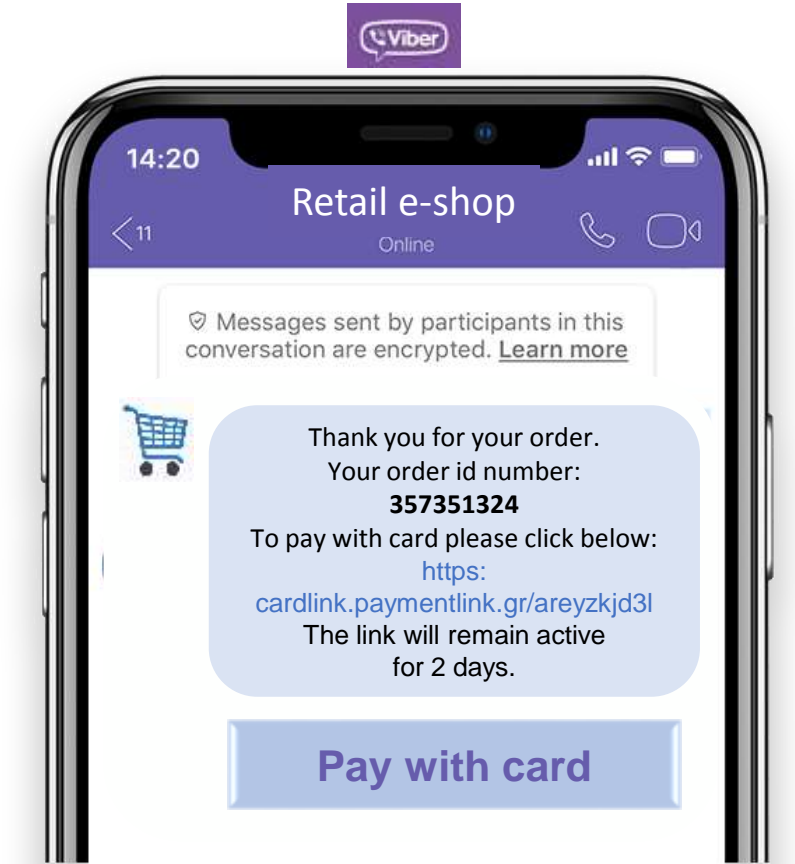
Viber

14:20

Retail e-shop
Online

11

Messages sent by participants in this conversation are encrypted. Learn more

Thank you for your order.
Your order id number:
**357351324**
To pay with card please click below:
https: cardlink.paymentlink.gr/areyzkjd3l
The link will remain active for 2 days.

Pay with card